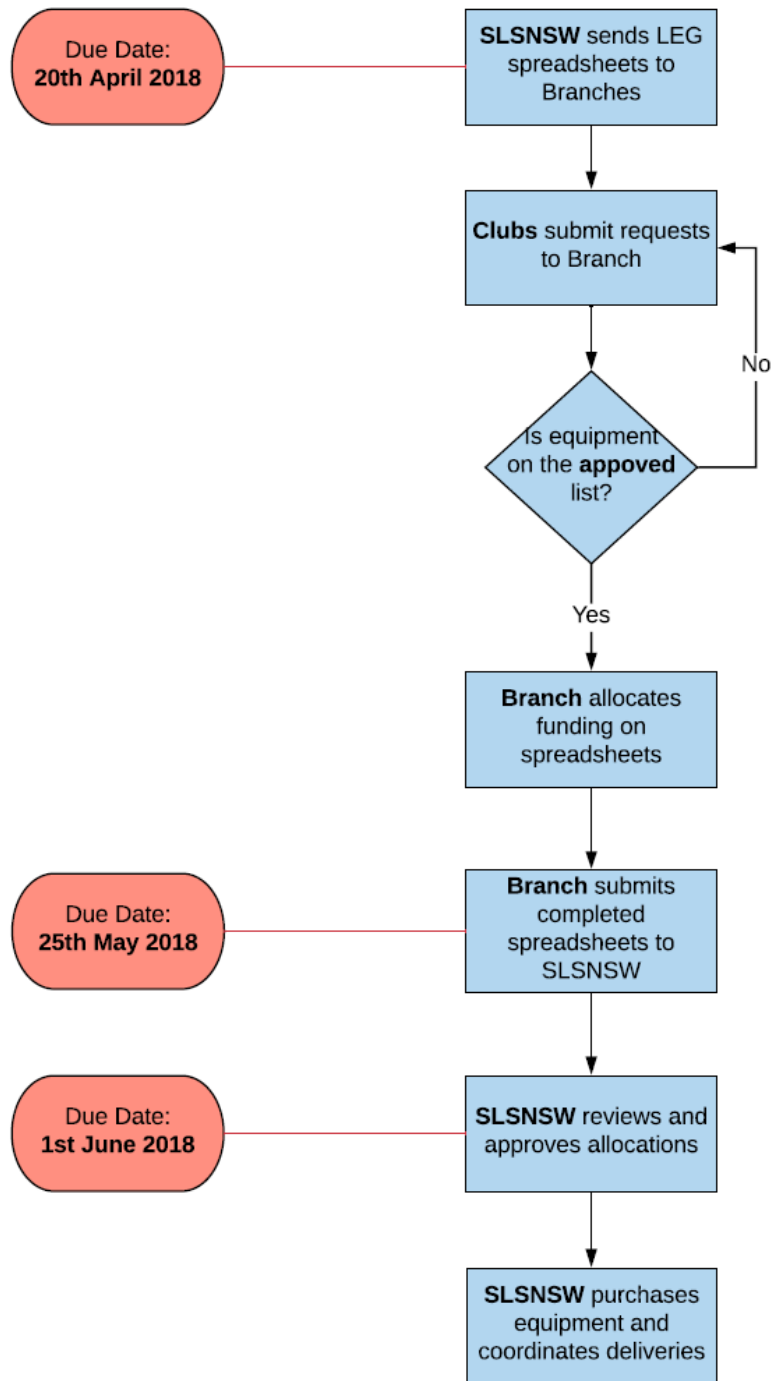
Due Date:
20th April 2018

SLSNSW sends LEG spreadsheets to Branches

Clubs submit requests to Branch

No

Is equipment on the appoved list?

Yes

Branch allocates funding on spreadsheets

Due Date:
25th May 2018

Branch submits completed spreadsheets to SLSNSW

Due Date:
1st June 2018

SLSNSW reviews and approves allocations

SLSNSW purchases equipment and coordinates deliveries